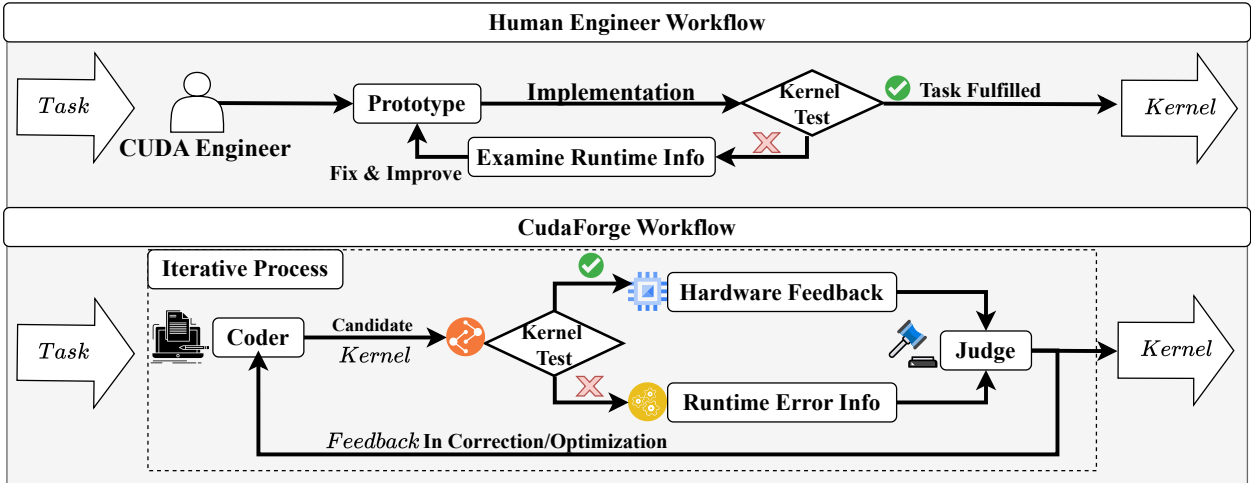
Human Engineer Workflow

$Task$

CUDA Engineer

Prototype

Implementation

Kernel Test

Task Fulfilled

$Kernel$

Examine Runtime Info

Fix & Improve

CudaForge Workflow

Iterative Process

$Task$

Coder

Candidate $Kernel$

Kernel Test

Hardware Feedback

Runtime Error Info

Judge

$Kernel$

$Feedback$ In Correction/Optimization